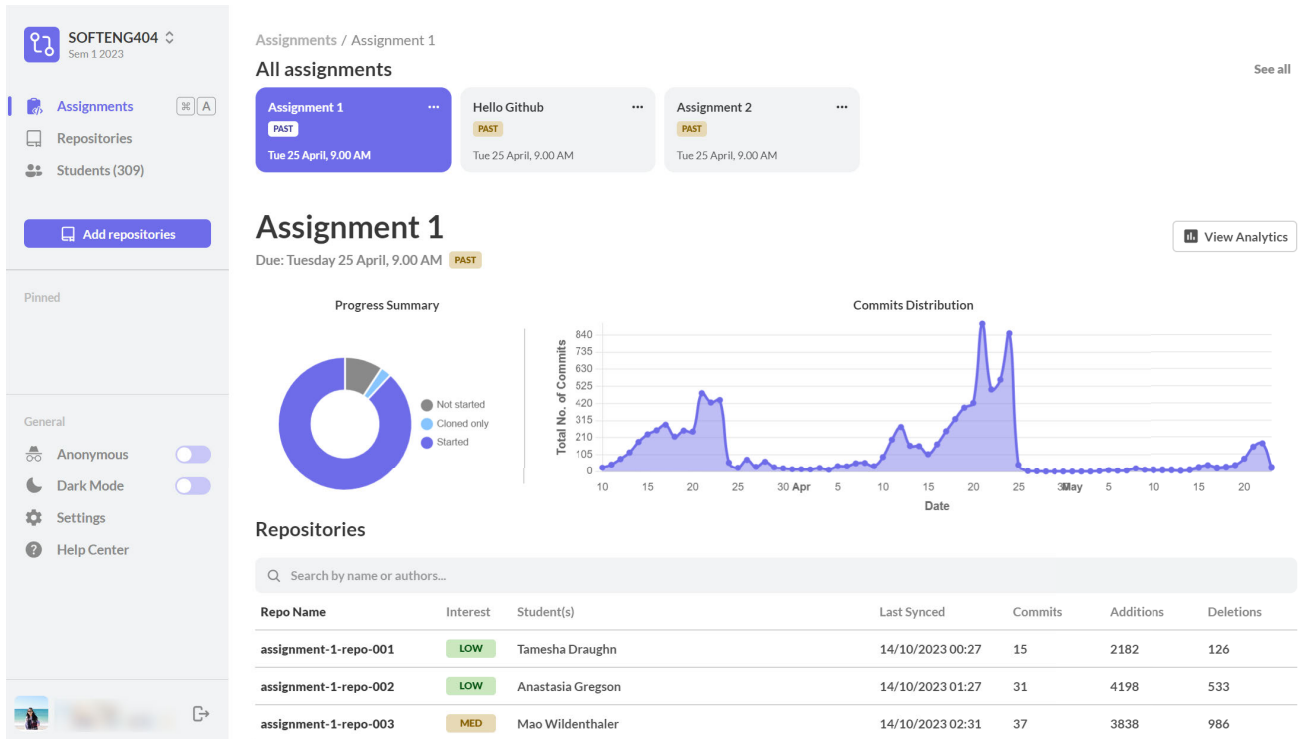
SOFTENG404
Sem 1 2023

Assignments ⌘ A
Repositories
Students (309)

Add repositories

Pinned

General
Anonymous
Dark Mode
Settings
Help Center

Assignments / Assignment 1
All assignments
See all

Assignment 1 ···
PAST
Tue 25 April, 9.00 AM

Hello Github ···
PAST
Tue 25 April, 9.00 AM

Assignment 2 ···
PAST
Tue 25 April, 9.00 AM

Assignment 1
Due: Tuesday 25 April, 9.00 AM PAST
View Analytics

Progress Summary
Not started
Cloned only
Started

Commits Distribution
Total No. of Commits
840
735
630
525
420
315
210
105
0
10 15 20 25 30 Apr 5 10 15 20 25 30 May 5 10 15 20
Date

Repositories
Search by name or authors...

| Repo Name | Interest | Student(s) | Last Synced | Commits | Additions | Deletions |
|---|---|---|---|---|---|---|
| assignment-1-repo-001 | LOW | Tamesha Draughn | 14/10/2023 00:27 | 15 | 2182 | 126 |
| assignment-1-repo-002 | LOW | Anastasia Gregson | 14/10/2023 01:27 | 31 | 4198 | 533 |
| assignment-1-repo-003 | MED | Mao Wildenthaler | 14/10/2023 02:31 | 37 | 3838 | 986 |